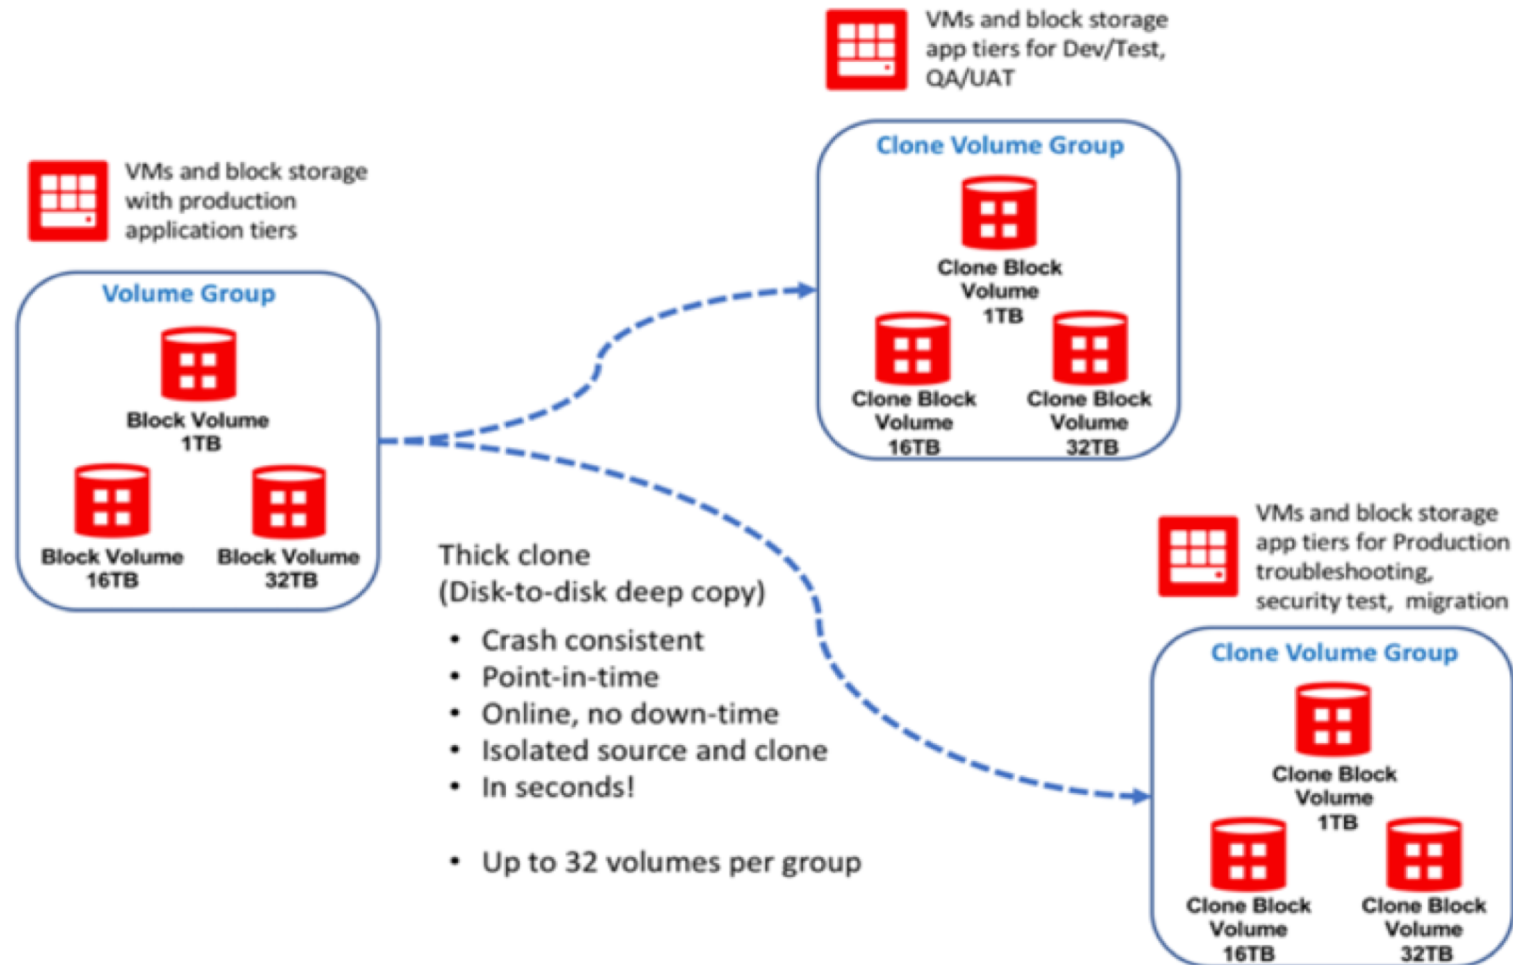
VMs and block storage app tiers for Dev/Test, QA/UAT

Clone Volume Group

Clone Block Volume 1TB

Clone Block Volume 16TB

Clone Block Volume 32TB

VMs and block storage with production application tiers

Volume Group

Block Volume 1TB

Block Volume 16TB

Block Volume 32TB

Thick clone
(Disk-to-disk deep copy)

• Crash consistent
• Point-in-time
• Online, no down-time
• Isolated source and clone
• In seconds!

• Up to 32 volumes per group

VMs and block storage app tiers for Production troubleshooting, security test, migration

Clone Volume Group

Clone Block Volume 1TB

Clone Block Volume 16TB

Clone Block Volume 32TB